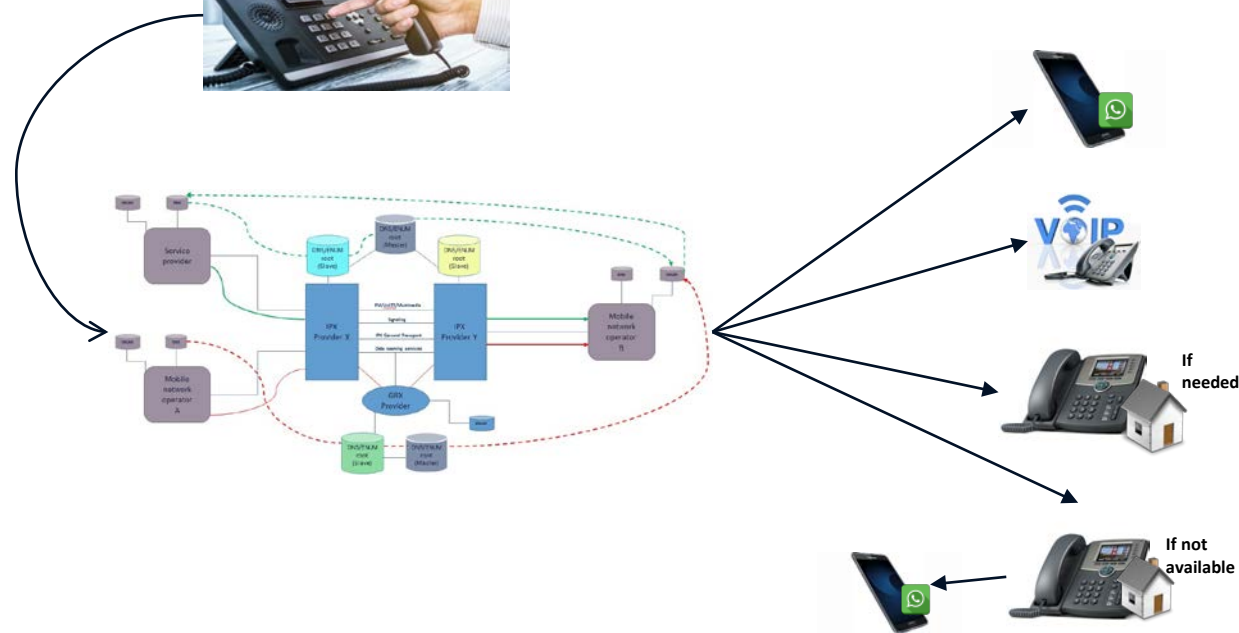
Service provider

Mobile network operator A

DNS/ENUM root (Slave)

DNS/ENUM root (Master)

DNS/ENUM root (Slave)

IPX Provider X

IPX Provider Y

Signaling

Data roaming services

GRX Provider

DNS/ENUM root (Slave)

DNS/ENUM root (Master)

Mobile network operator B

VOIP

If needed

If not available